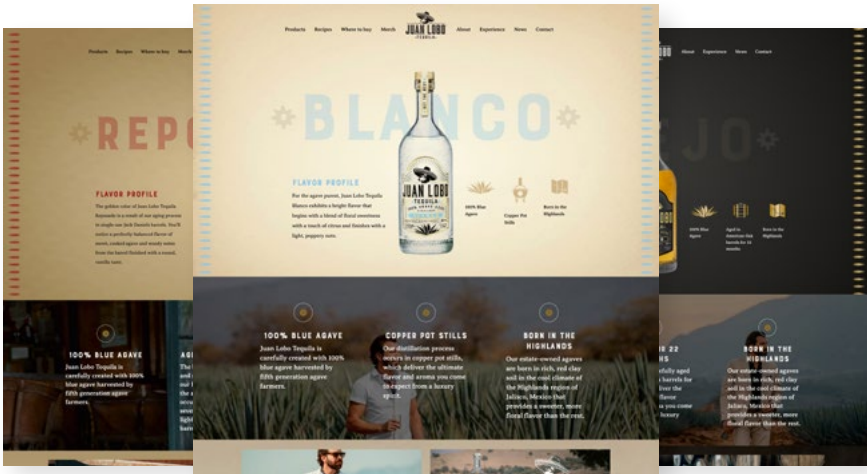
Products Recipes Where to buy Merch

REPO

FLAVOR PROFILE

The golden color of Juan Lobo Tequila Reposado is a result of our aging process in single use Jack Daniel's barrels. You'll notice a perfectly balanced flavor of sweet, cooked agave and woody notes from the barrel finished with a round, vanilla taste.

100% BLUE AGAVE

Juan Lobo Tequila is carefully created with 100% blue agave harvested by fifth generation agave farmers.

AG

Products Recipes Where to buy Merch JUAN LOBO TEQUILA About Experience News Contact

BLANCO

FLAVOR PROFILE

For the agave purist, Juan Lobo Tequila Blanco exhibits a bright flavor that begins with a blend of floral sweetness with a touch of citrus and finishes with a light, peppery note.

JUAN LOBO TEQUILA

100% Blue Agave

Copper Pot Stills

Born in the Highlands

100% BLUE AGAVE

Juan Lobo Tequila is carefully created with 100% blue agave harvested by fifth generation agave farmers.

COPPER POT STILLS

Our distillation process occurs in copper pot stills, which deliver the ultimate flavor and aroma you come to expect from a luxury spirit.

BORN IN THE HIGHLANDS

Our estate-owned agaves are born in rich, red clay soil in the cool climate of the Highlands region of Jalisco, Mexico that provides a sweeter, more floral flavor than the rest.

About Experience News Contact

JO

100% Blue Agave

Aged in American Oak barrels for 22 months

Born in the Highlands

E 22 HS

BORN IN THE HIGHLANDS

Our estate-owned agaves are born in rich, red clay soil in the cool climate of the Highlands region of Jalisco, Mexico that provides a sweeter, more floral flavor than the rest.